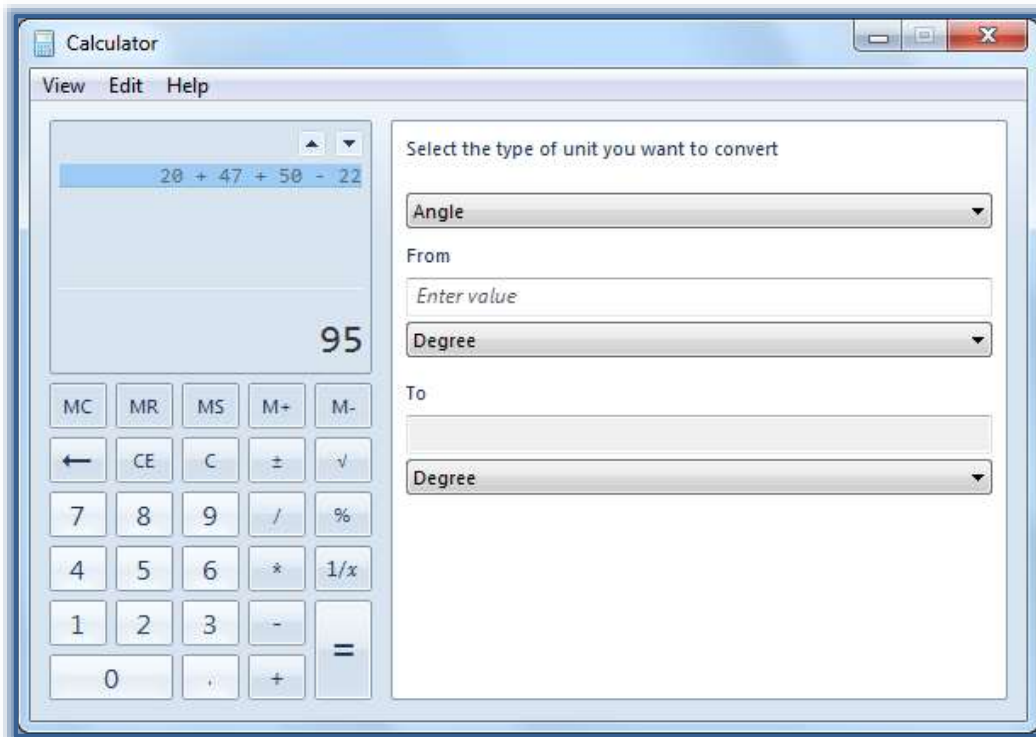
Calculator

View Edit Help

20 + 47 + 50 - 22

95

MC MR MS M+ M-

← CE C ± √

7 8 9 / %

4 5 6 * 1/x

1 2 3 -

0 . + =

Select the type of unit you want to convert

Angle

From

Enter value

Degree

To

Degree